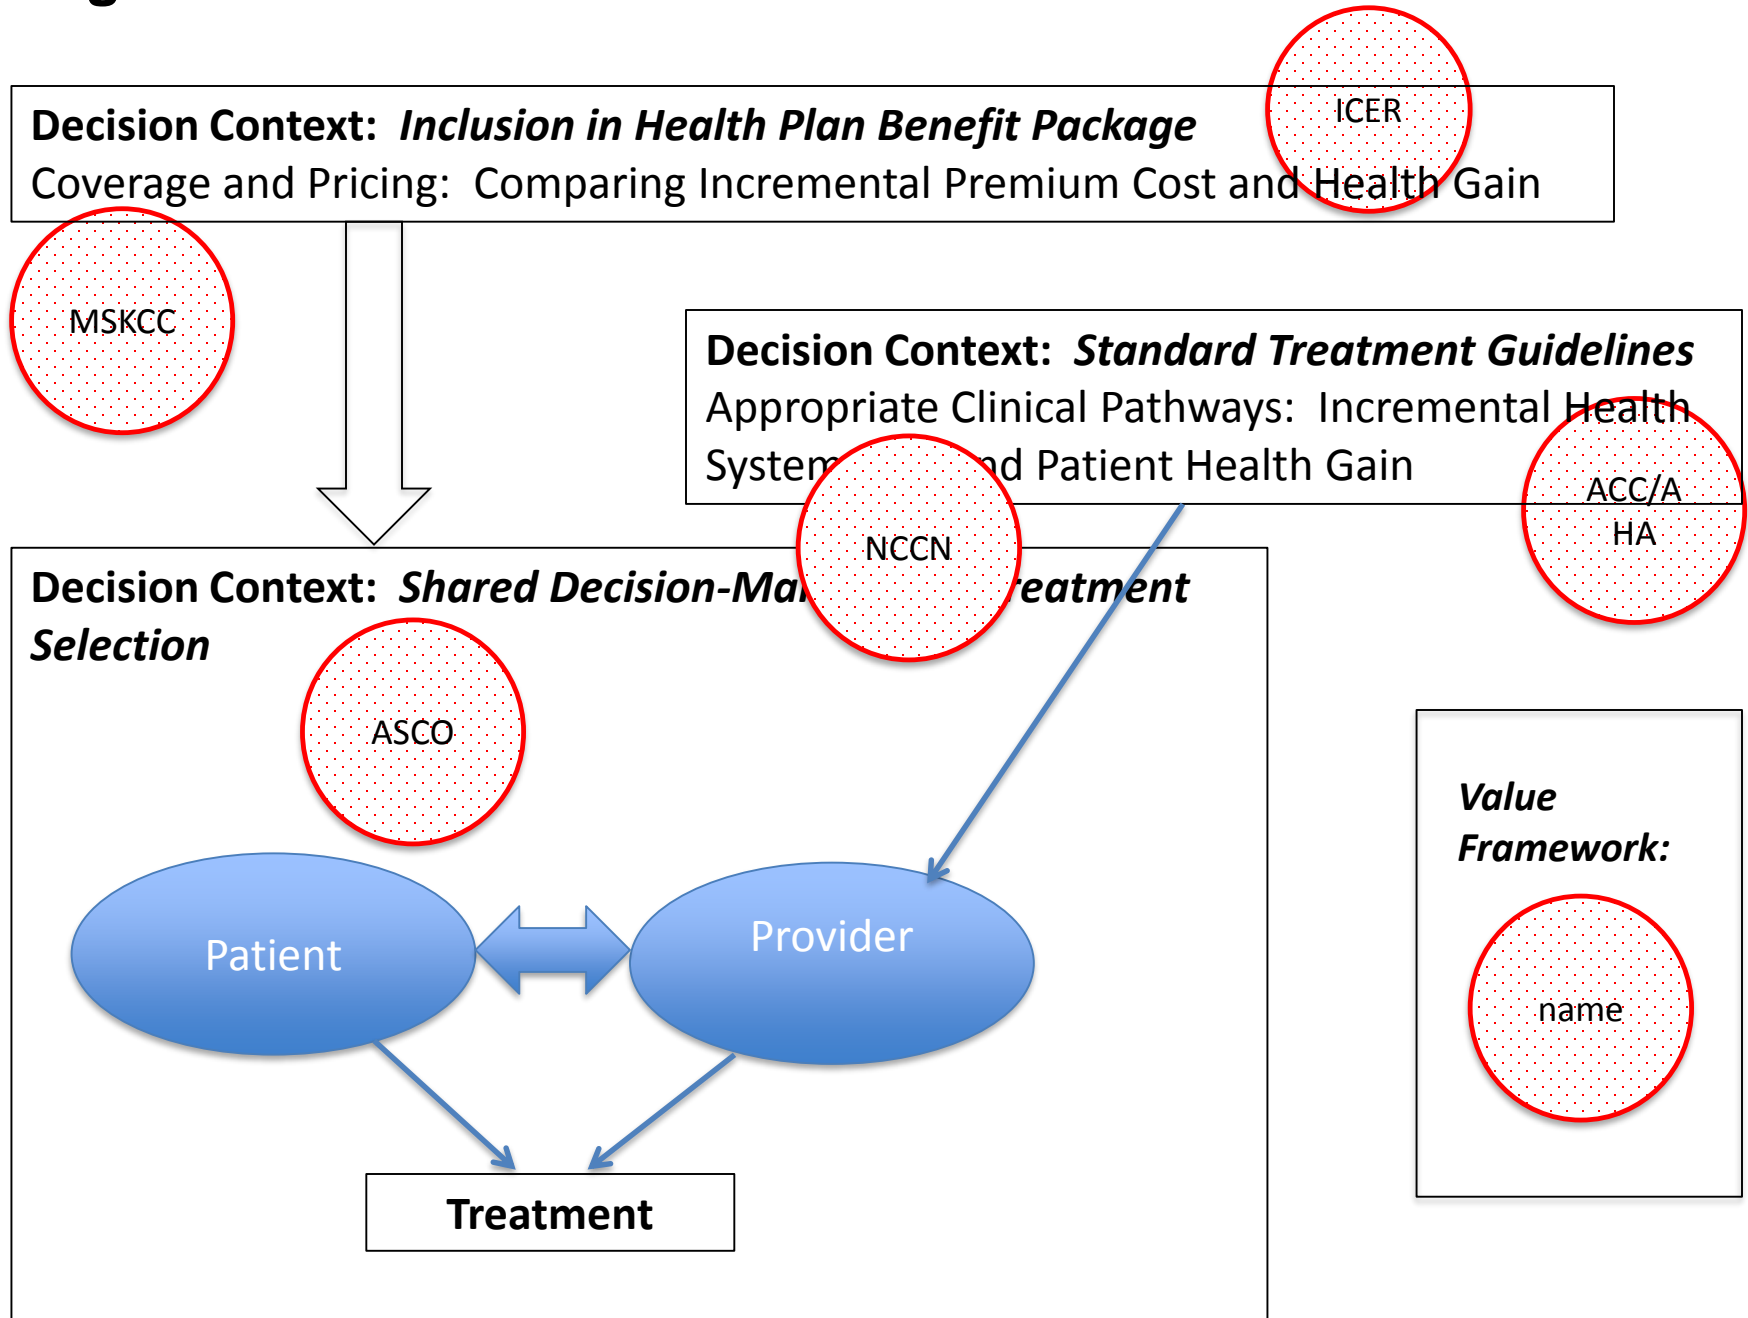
Decision Context: *Inclusion in Health Plan Benefit Package*
Coverage and Pricing: Comparing Incremental Premium Cost and Health Gain

ICER

MSKCC

Decision Context: *Standard Treatment Guidelines*
Appropriate Clinical Pathways: Incremental Health System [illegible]nd Patient Health Gain

NCCN

ACC/AHA

Decision Context: *Shared Decision-Ma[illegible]reatment Selection*

ASCO

Patient

Provider

Treatment

*Value Framework:*

name